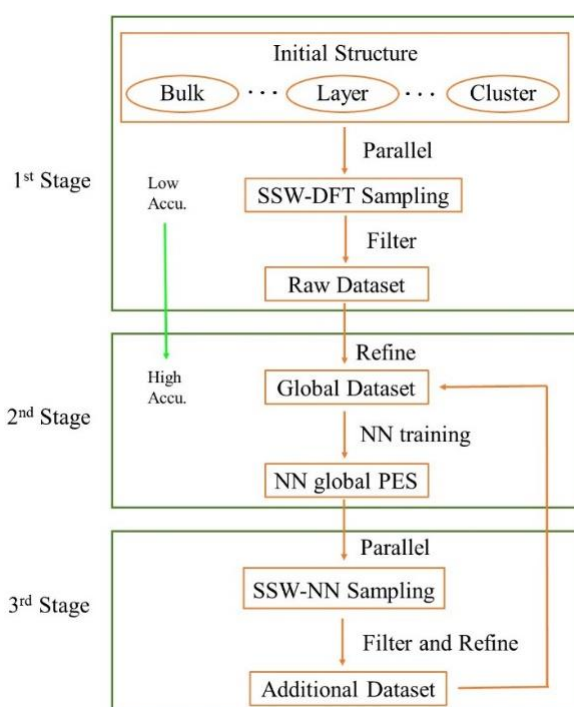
Initial Structure

Bulk · · · Layer · · · Cluster

1$^{st}$ Stage

Low Accu.

Parallel

SSW-DFT Sampling

Filter

Raw Dataset

Refine

High Accu.

2$^{nd}$ Stage

Global Dataset

NN training

NN global PES

Parallel

3$^{rd}$ Stage

SSW-NN Sampling

Filter and Refine

Additional Dataset